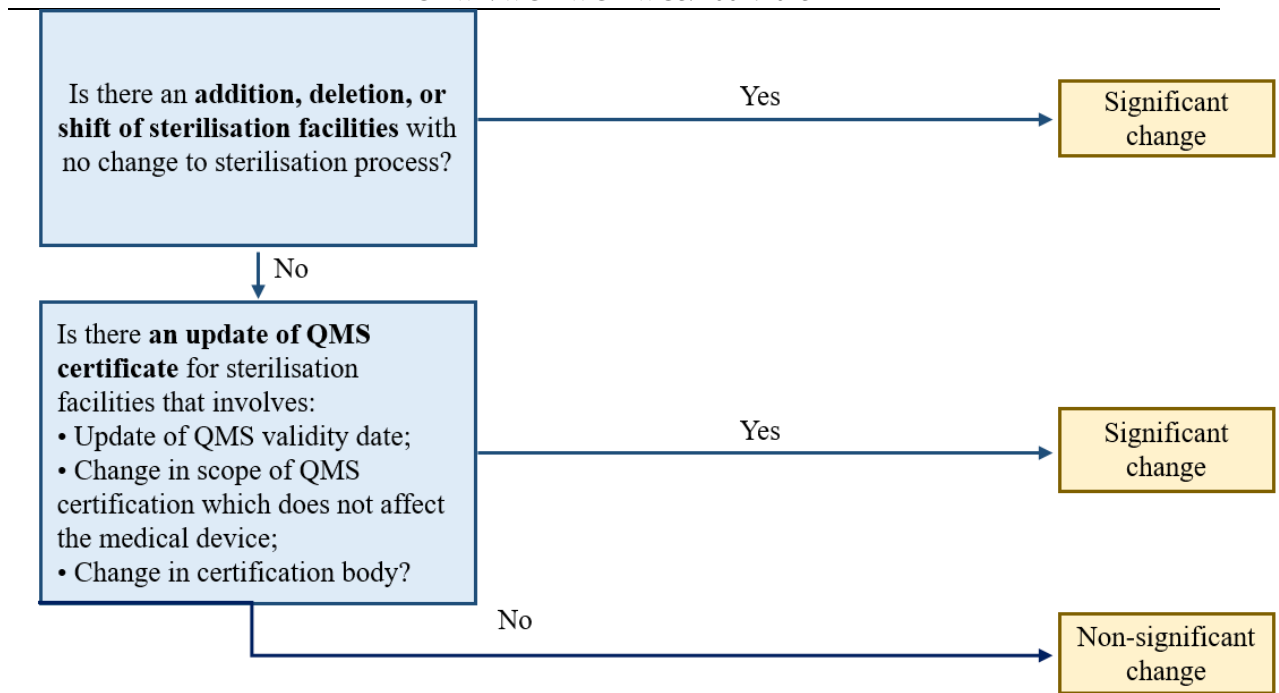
Is there an **addition, deletion, or shift of sterilisation facilities** with no change to sterilisation process?

Yes

Significant change

No

Is there **an update of QMS certificate** for sterilisation facilities that involves:
• Update of QMS validity date;
• Change in scope of QMS certification which does not affect the medical device;
• Change in certification body?

Yes

Significant change

No

Non-significant change